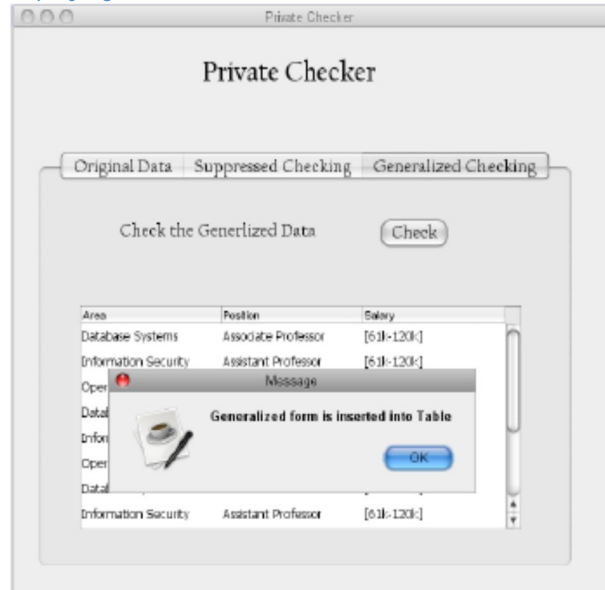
Private Checker

Private Checker

Original Data | Suppressed Checking | Generalized Checking

Check the Generlized Data

Check

| Area | Position | Salary |
|---|---|---|
| Database Systems | Associate Professor | [61k-120k] |
| Information Security | Assistant Professor | [61k-120k] |
| Oper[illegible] | | |
| Data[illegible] | | |
| Infor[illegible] | | |
| Oper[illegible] | | |
| Data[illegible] | | |
| Information Security | Assistant Professor | [61k-120k] |

Message

Generalized form is inserted into Table

OK